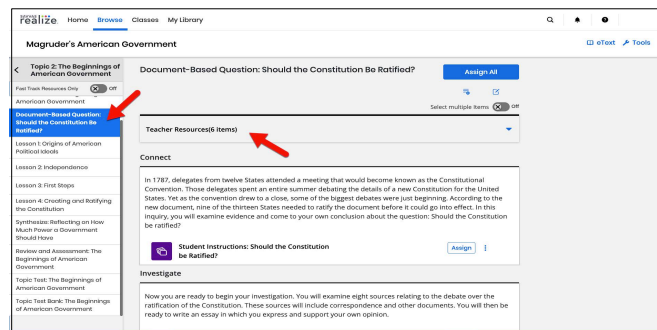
SAVVAS realize. Home Browse Classes My Library

Magruder's American Government

eText Tools

Topic 2: The Beginnings of American Government

Fast Track Resources Only Off

American Government

Document-Based Question: Should the Constitution Be Ratified?

Lesson 1: Origins of American Political Ideals

Lesson 2: Independence

Lesson 3: First Steps

Lesson 4: Creating and Ratifying the Constitution

Synthesis: Reflecting on How Much Power a Government Should Have

Review and Assessment: The Beginnings of American Government

Topic Test: The Beginnings of American Government

Topic Test Bank: The Beginnings of American Government

Document-Based Question: Should the Constitution Be Ratified?

Assign All

Select multiple items Off

Teacher Resources(6 items)

Connect

In 1787, delegates from twelve States attended a meeting that would become known as the Constitutional Convention. Those delegates spent an entire summer debating the details of a new Constitution for the United States. Yet as the convention drew to a close, some of the biggest debates were just beginning. According to the new document, nine of the thirteen States needed to ratify the document before it could go into effect. In this inquiry, you will examine evidence and come to your own conclusion about the question: Should the Constitution be ratified?

Student Instructions: Should the Constitution be Ratified?

Assign

Investigate

Now you are ready to begin your investigation. You will examine eight sources relating to the debate over the ratification of the Constitution. These sources will include correspondence and other documents. You will then be ready to write an essay in which you express and support your own opinion.